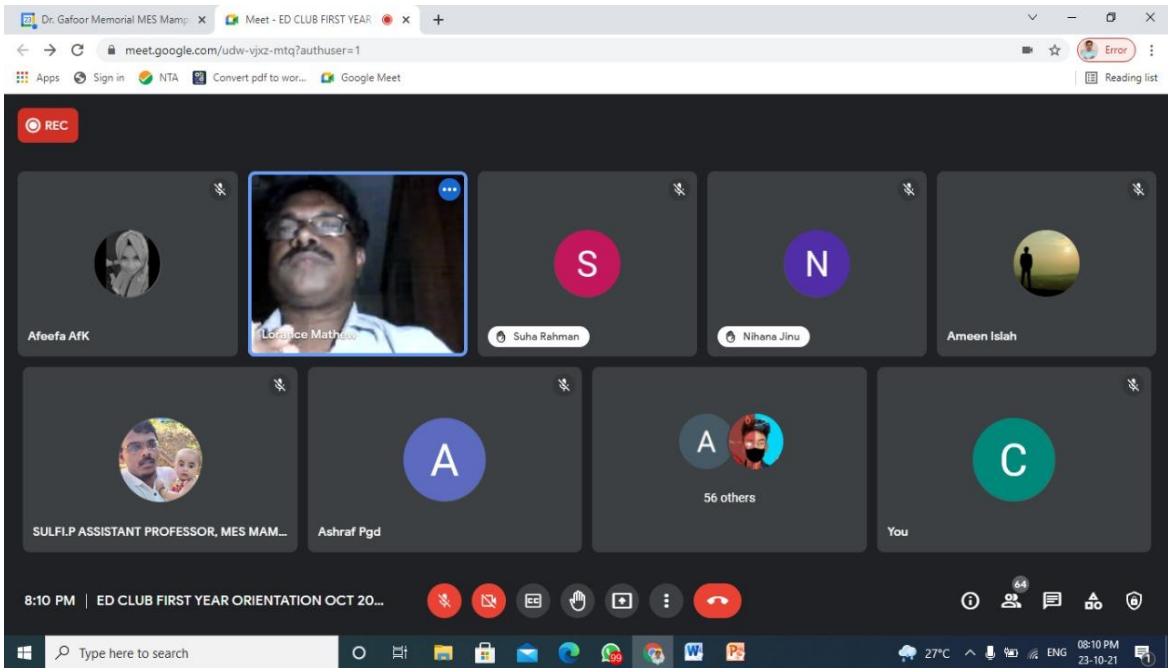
Dr. Gafoor Memorial MES Mamp
Meet - ED CLUB FIRST YEAR
meet.google.com/udw-vjxz-mtq?authuser=1
Error
Apps
Sign in
NTA
Convert pdf to wor...
Google Meet
Reading list
REC

Afeefa AfK
Lorance Mathew
S
Suha Rahman
N
Nihana Jinu
Ameen Islah
SULFI.P ASSISTANT PROFESSOR, MES MAM...
A
Ashraf Pgd
A
56 others
C
You

8:10 PM | ED CLUB FIRST YEAR ORIENTATION OCT 20...
64

Type here to search
27°C
ENG
08:10 PM
23-10-21